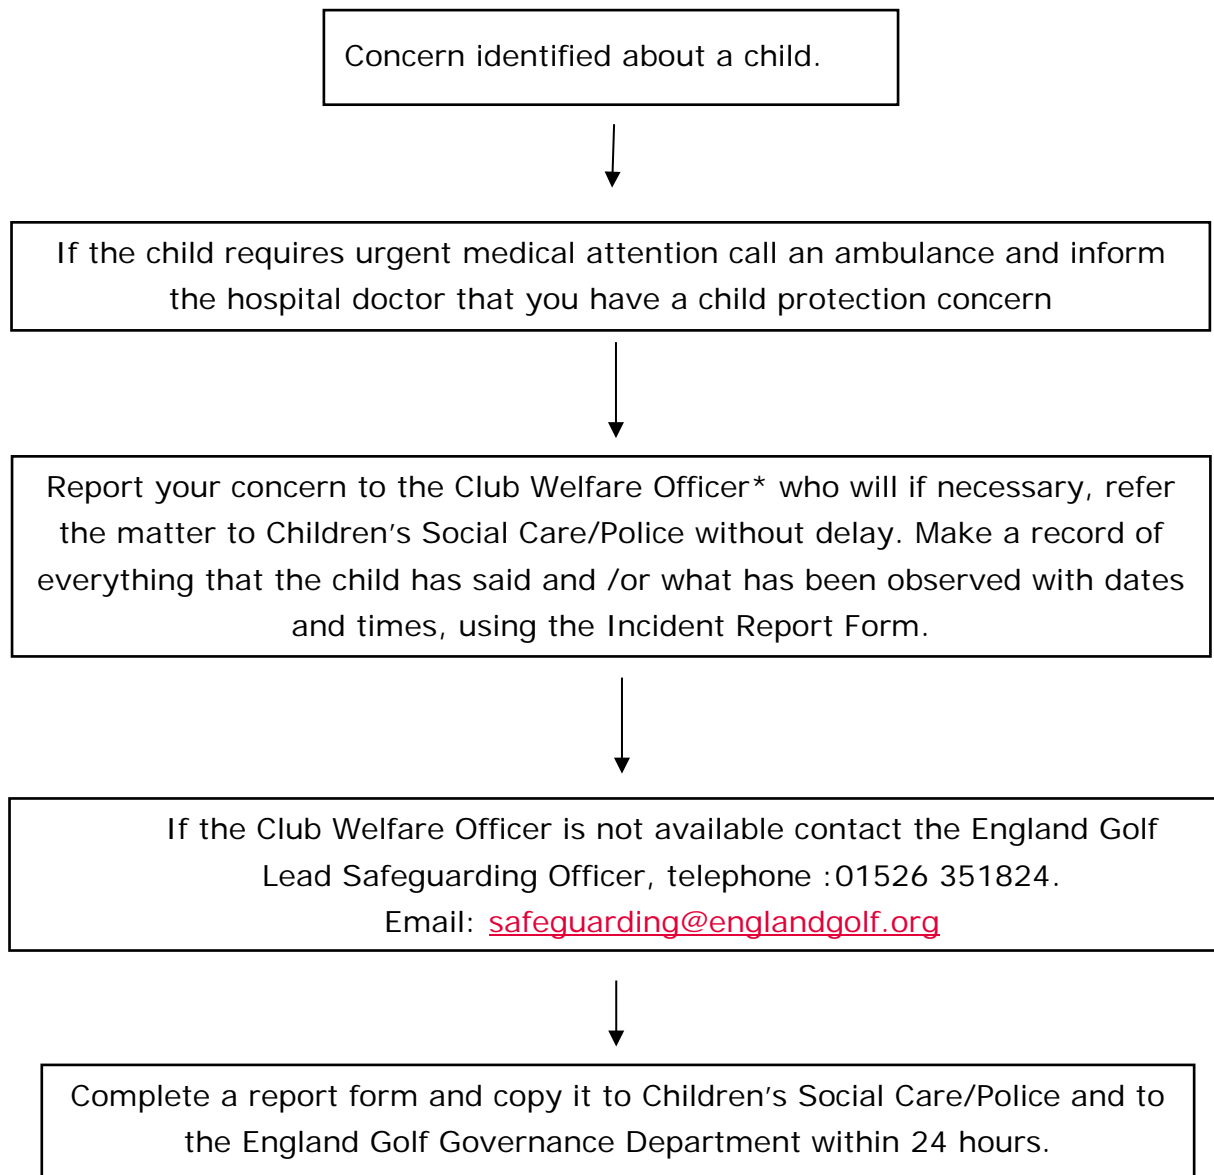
Concern identified about a child.

If the child requires urgent medical attention call an ambulance and inform the hospital doctor that you have a child protection concern

Report your concern to the Club Welfare Officer* who will if necessary, refer the matter to Children's Social Care/Police without delay. Make a record of everything that the child has said and /or what has been observed with dates and times, using the Incident Report Form.

If the Club Welfare Officer is not available contact the England Golf Lead Safeguarding Officer, telephone :01526 351824. Email: safeguarding@englandgolf.org

Complete a report form and copy it to Children's Social Care/Police and to the England Golf Governance Department within 24 hours.